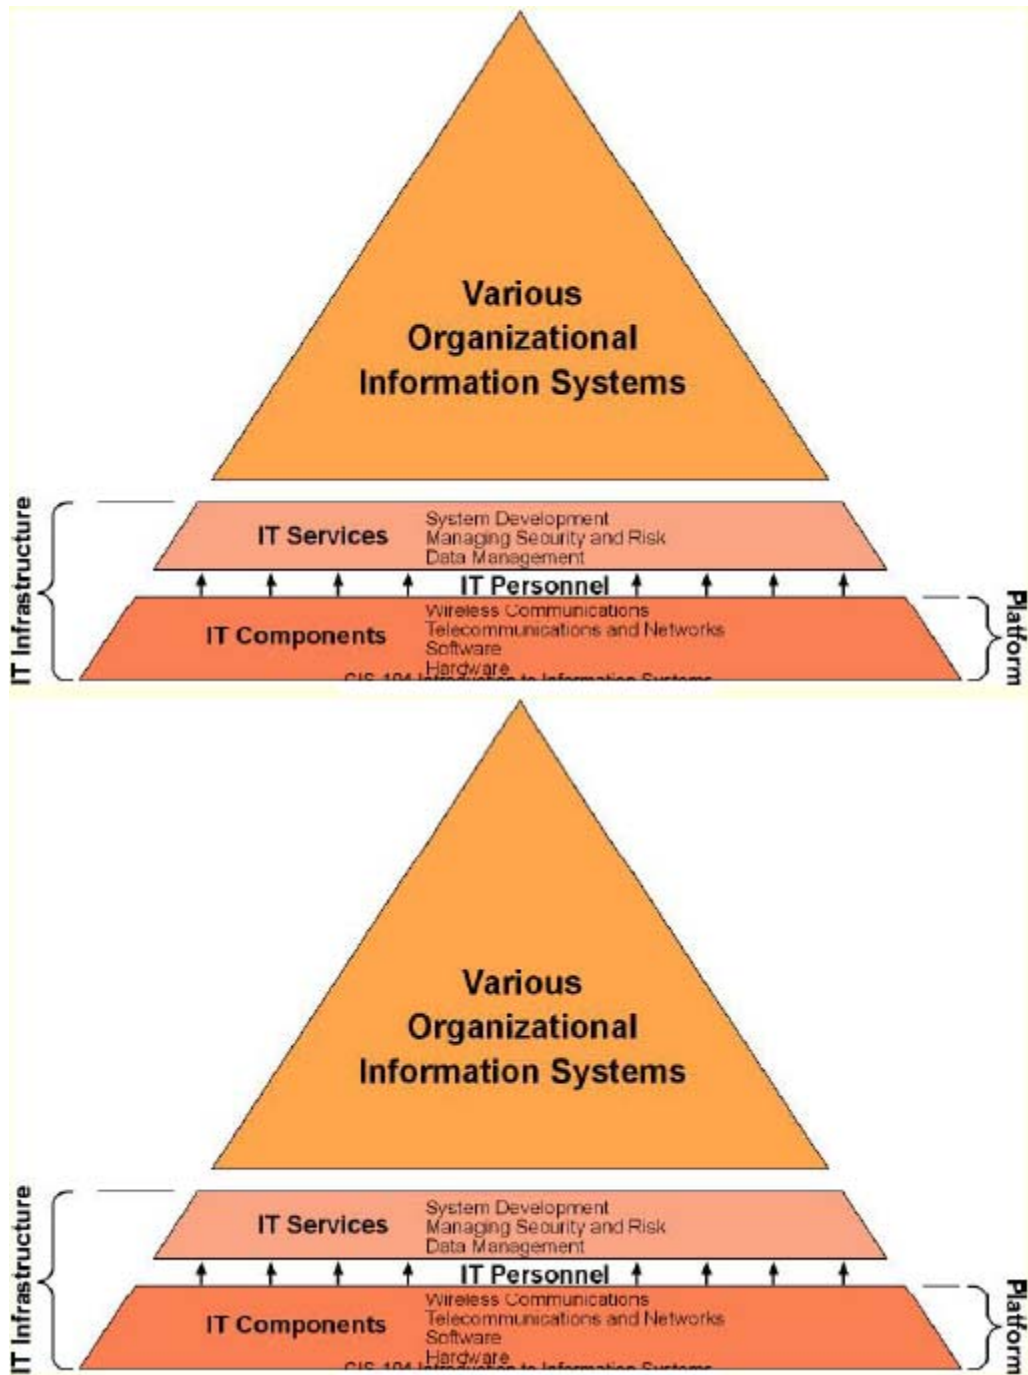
Various Organizational Information Systems

IT Infrastructure

IT Services
System Development
Managing Security and Risk
Data Management

IT Personnel

IT Components
Wireless Communications
Telecommunications and Networks
Software
Hardware

Platform

CIS 104 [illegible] to Information Systems

Various Organizational Information Systems

IT Infrastructure

IT Services
System Development
Managing Security and Risk
Data Management

IT Personnel

IT Components
Wireless Communications
Telecommunications and Networks
Software
Hardware

Platform

CIS 104 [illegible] to Information Systems